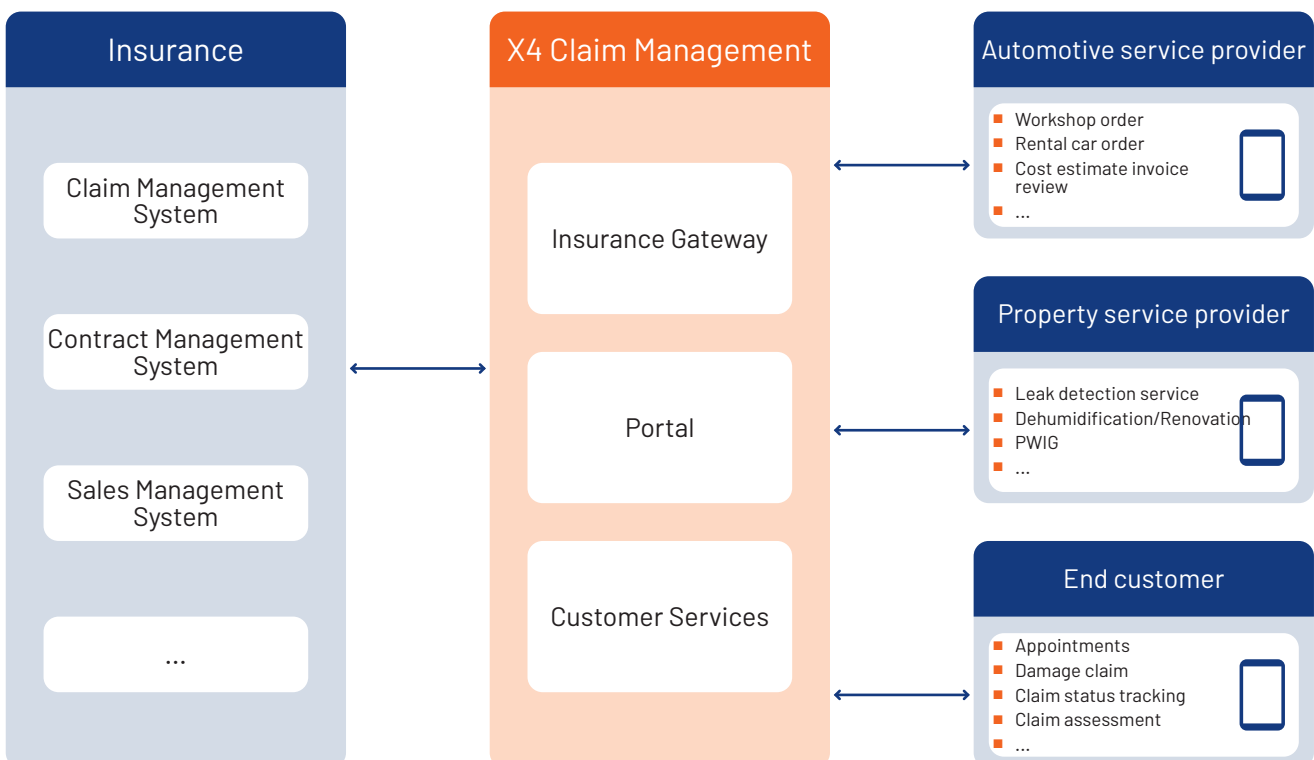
Insurance

Claim Management System

Contract Management System

Sales Management System

...

X4 Claim Management

Insurance Gateway

Portal

Customer Services

Automotive service provider

- Workshop order
- Rental car order
- Cost estimate invoice review
- ...

Property service provider

- Leak detection service
- Dehumidification/Renovation
- PWIG
- ...

End customer

- Appointments
- Damage claim
- Claim status tracking
- Claim assessment
- ...